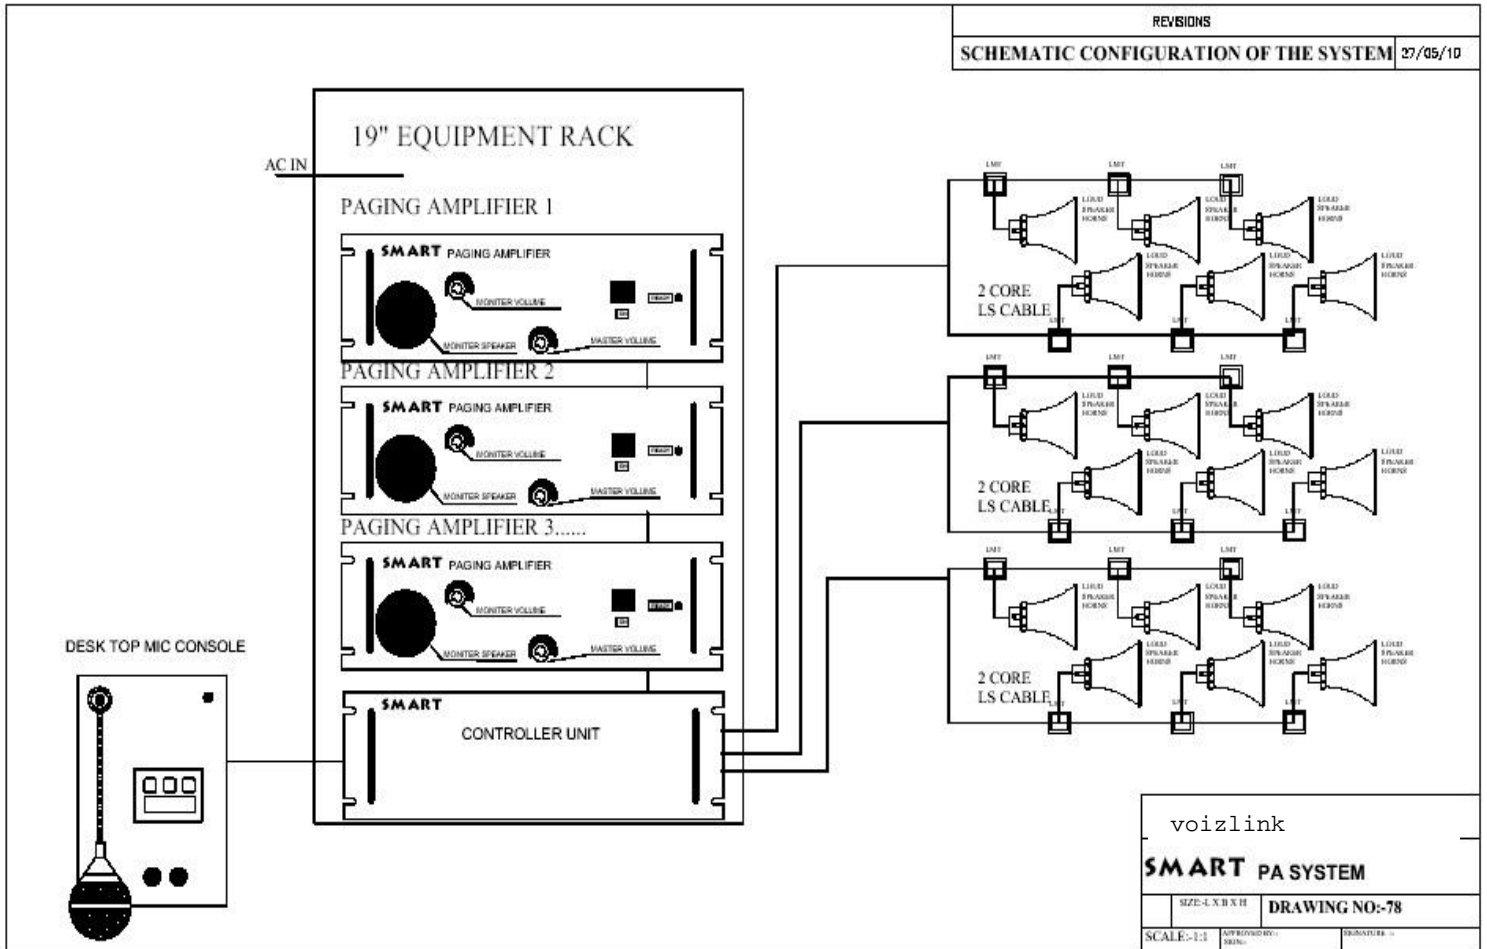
| REVISIONS | |
|---|---|
| SCHEMATIC CONFIGURATION OF THE SYSTEM | 27/05/10 |

19" EQUIPMENT RACK

AC IN

PAGING AMPLIFIER 1

SMART PAGING AMPLIFIER

MONITER VOLUME

MONITER SPEAKER

MASTER VOLUME

PAGING AMPLIFIER 2

SMART PAGING AMPLIFIER

MONITER VOLUME

MONITER SPEAKER

MASTER VOLUME

PAGING AMPLIFIER 3......

SMART PAGING AMPLIFIER

MONITER VOLUME

MONITER SPEAKER

MASTER VOLUME

SMART

CONTROLLER UNIT

DESK TOP MIC CONSOLE

LMT LMT LMT

LOUD SPEAKER HORN

2 CORE LS CABLE

LMT LMT LMT

LMT LMT LMT

LOUD SPEAKER HORN

2 CORE LS CABLE

LMT LMT LMT

LMT LMT LMT

LOUD SPEAKER HORN

2 CORE LS CABLE

LMT LMT LMT

voizlink

SMART PA SYSTEM

| | SIZE:-L X B X H | DRAWING NO:-78 |
|---|---|---|
| SCALE:-1:1 | APPROVED BY:- SIGN:- | SIGNATURE :- |